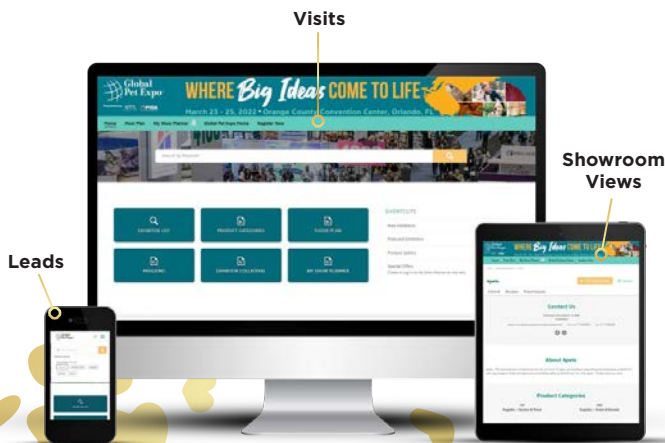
Visits

Showroom Views

Leads

Global Pet Expo

WHERE Big Ideas COME TO LIFE

March 23 - 25, 2022 • Orange County Convention Center, Orlando, FL

Home Floor Plan My Show Planner Global Pet Expo Home Register Now

Search by Keyword

EXHIBITOR LIST

PRODUCT CATEGORIES

FLOOR PLAN

PROMOTIONS

SHOWROOM COLLECTIONS

MY SHOW PLANNER

SHORTCUTS

New Exhibitors

Featured Exhibitors

Product Gallery

Special Offers

WHERE Big Ideas COME TO LIFE

Contact Us

About

Product Categories